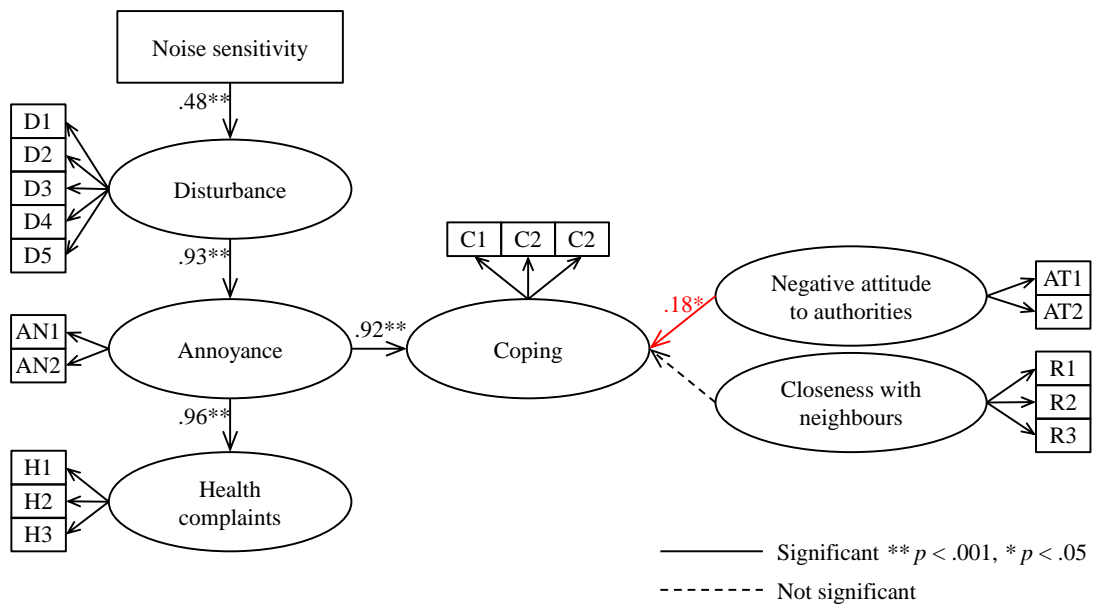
Noise sensitivity

.48**

D1
D2
D3
D4
D5

Disturbance

.93**

C1
C2
C2

Coping

Negative attitude to authorities

AT1
AT2

.18*

AN1
AN2

Annoyance

.92**

Closeness with neighbours

R1
R2
R3

.96**

H1
H2
H3

Health complaints

Significant ** $p$ < .001, * $p$ < .05

Not significant